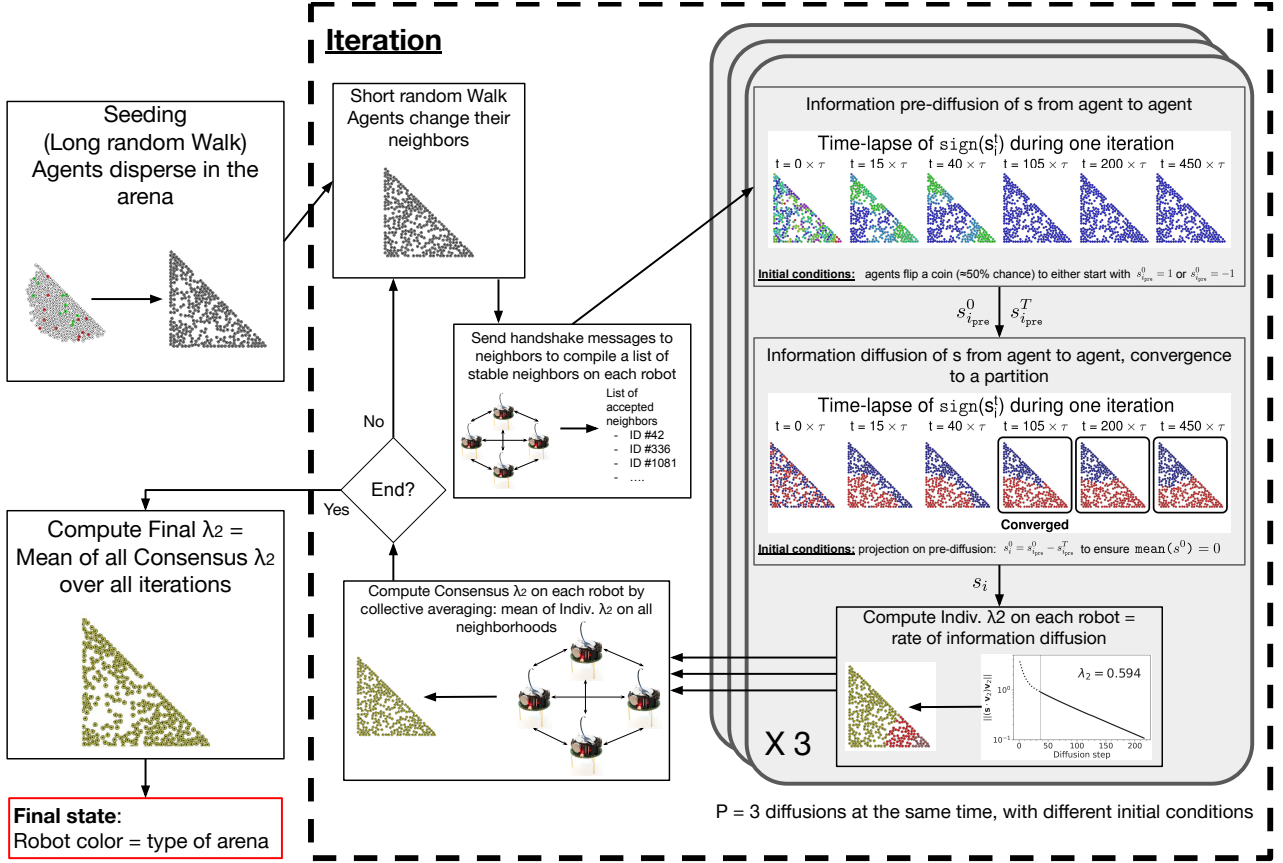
Iteration

Seeding (Long random Walk) Agents disperse in the arena

Short random Walk Agents change their neighbors

Send handshake messages to neighbors to compile a list of stable neighbors on each robot

List of accepted neighbors
- ID #42
- ID #336
- ID #1081
- ....

No

End?

Yes

Compute Final λ2 = Mean of all Consensus λ2 over all iterations

Final state:
Robot color = type of arena

Compute Consensus λ2 on each robot by collective averaging: mean of Indiv. λ2 on all neighborhoods

Information pre-diffusion of s from agent to agent

Time-lapse of $\mathtt{sign}(s_i^t)$ during one iteration

$t = 0 \times \tau$ $t = 15 \times \tau$ $t = 40 \times \tau$ $t = 105 \times \tau$ $t = 200 \times \tau$ $t = 450 \times \tau$

Initial conditions: agents flip a coin (≈50% chance) to either start with $s^0_{i_{pre}} = 1$ or $s^0_{i_{pre}} = -1$

$s^0_{i_{\text{pre}}}$ $s^T_{i_{\text{pre}}}$

Information diffusion of s from agent to agent, convergence to a partition

Time-lapse of $\mathtt{sign}(s_i^t)$ during one iteration

$t = 0 \times \tau$ $t = 15 \times \tau$ $t = 40 \times \tau$ $t = 105 \times \tau$ $t = 200 \times \tau$ $t = 450 \times \tau$

Converged

Initial conditions: projection on pre-diffusion: $s^0_i = s^0_{i_{pre}} - s^T_{i_{pre}}$ to ensure $\mathtt{mean}(s^0) = 0$

$s_i$

Compute Indiv. λ2 on each robot = rate of information diffusion

$\lambda_2 = 0.594$

$||(\mathbf{s} \cdot \mathbf{v}_2)\mathbf{v}_2||$

$10^0$

$10^{-1}$

0 50 100 150 200

Diffusion step

X 3

P = 3 diffusions at the same time, with different initial conditions